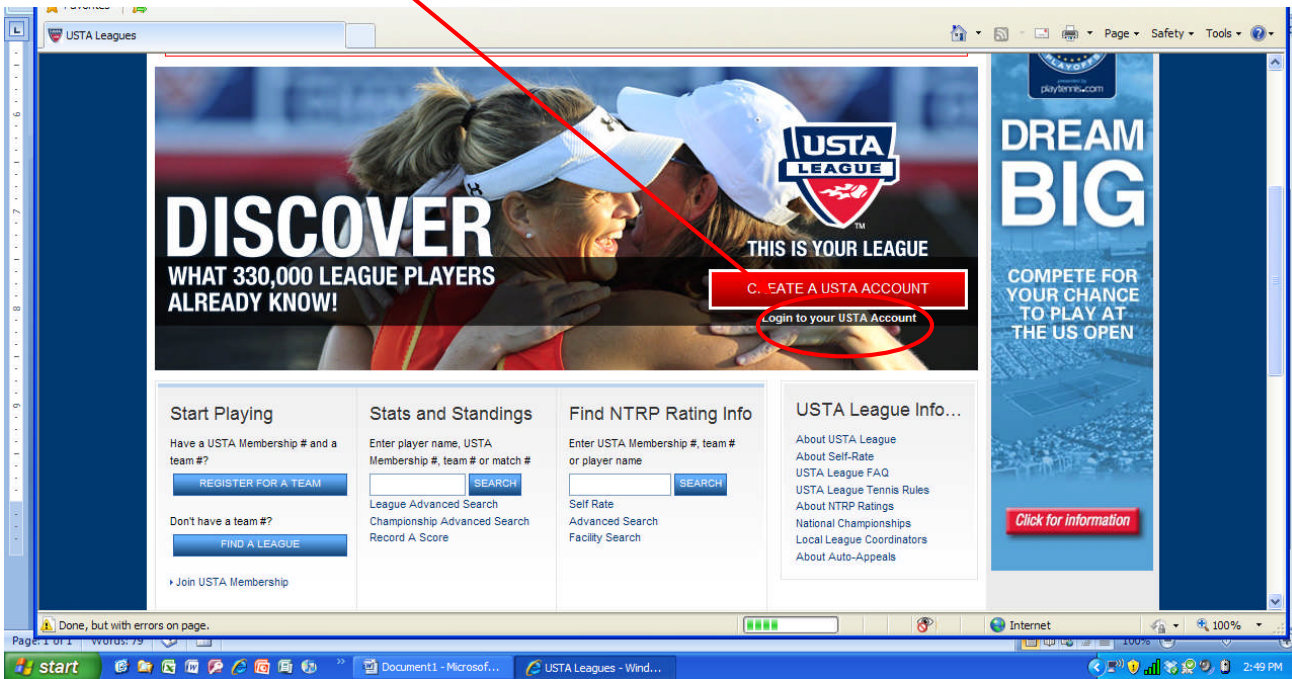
Favorites

USTA Leagues

Page ▾ Safety ▾ Tools ▾

playtennis.com

DREAM BIG

COMPETE FOR YOUR CHANCE TO PLAY AT THE US OPEN

Click for information

USTA LEAGUE

THIS IS YOUR LEAGUE

DISCOVER

WHAT 330,000 LEAGUE PLAYERS ALREADY KNOW!

C. EATE A USTA ACCOUNT

Login to your USTA Account

Start Playing

Have a USTA Membership # and a team #?

REGISTER FOR A TEAM

Don't have a team #?

FIND A LEAGUE

Join USTA Membership

Stats and Standings

Enter player name, USTA Membership #, team # or match #

SEARCH

League Advanced Search
Championship Advanced Search
Record A Score

Find NTRP Rating Info

Enter USTA Membership #, team # or player name

SEARCH

Self Rate
Advanced Search
Facility Search

USTA League Info...

About USTA League
About Self-Rate
USTA League FAQ
USTA League Tennis Rules
About NTRP Ratings
National Championships
Local League Coordinators
About Auto-Appeals

Done, but with errors on page.

Internet

100%

Page: 1 of 1 Words: 79

start

Document1 - Microsof...

USTA Leagues - Wind...

2:49 PM